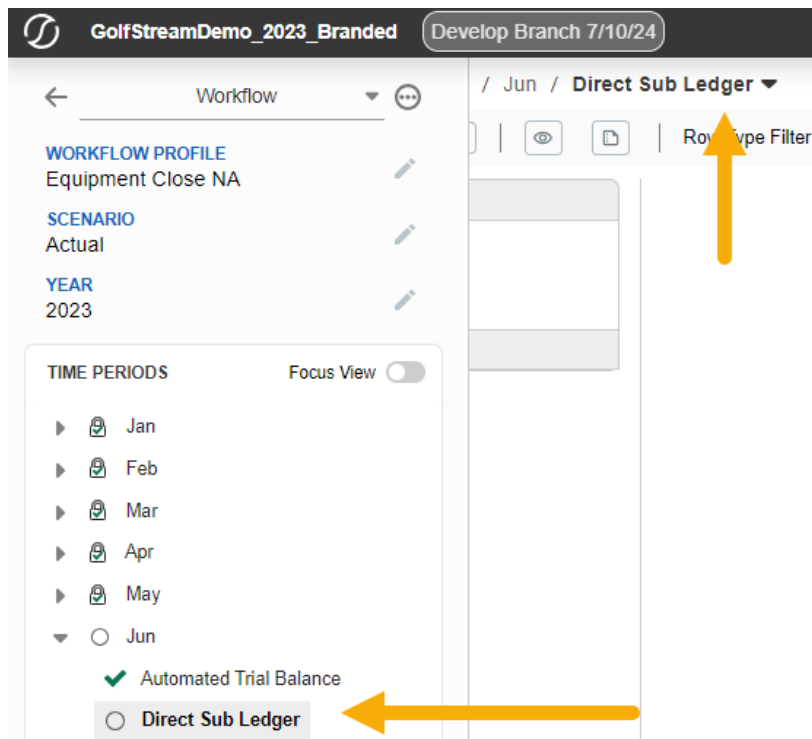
GolfStreamDemo_2023_Branded
Develop Branch 7/10/24

Workflow

WORKFLOW PROFILE
Equipment Close NA

SCENARIO
Actual

YEAR
2023

TIME PERIODS
Focus View

Jan
Feb
Mar
Apr
May
Jun
Automated Trial Balance
Direct Sub Ledger

/ Jun / Direct Sub Ledger

Row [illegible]ype Filter